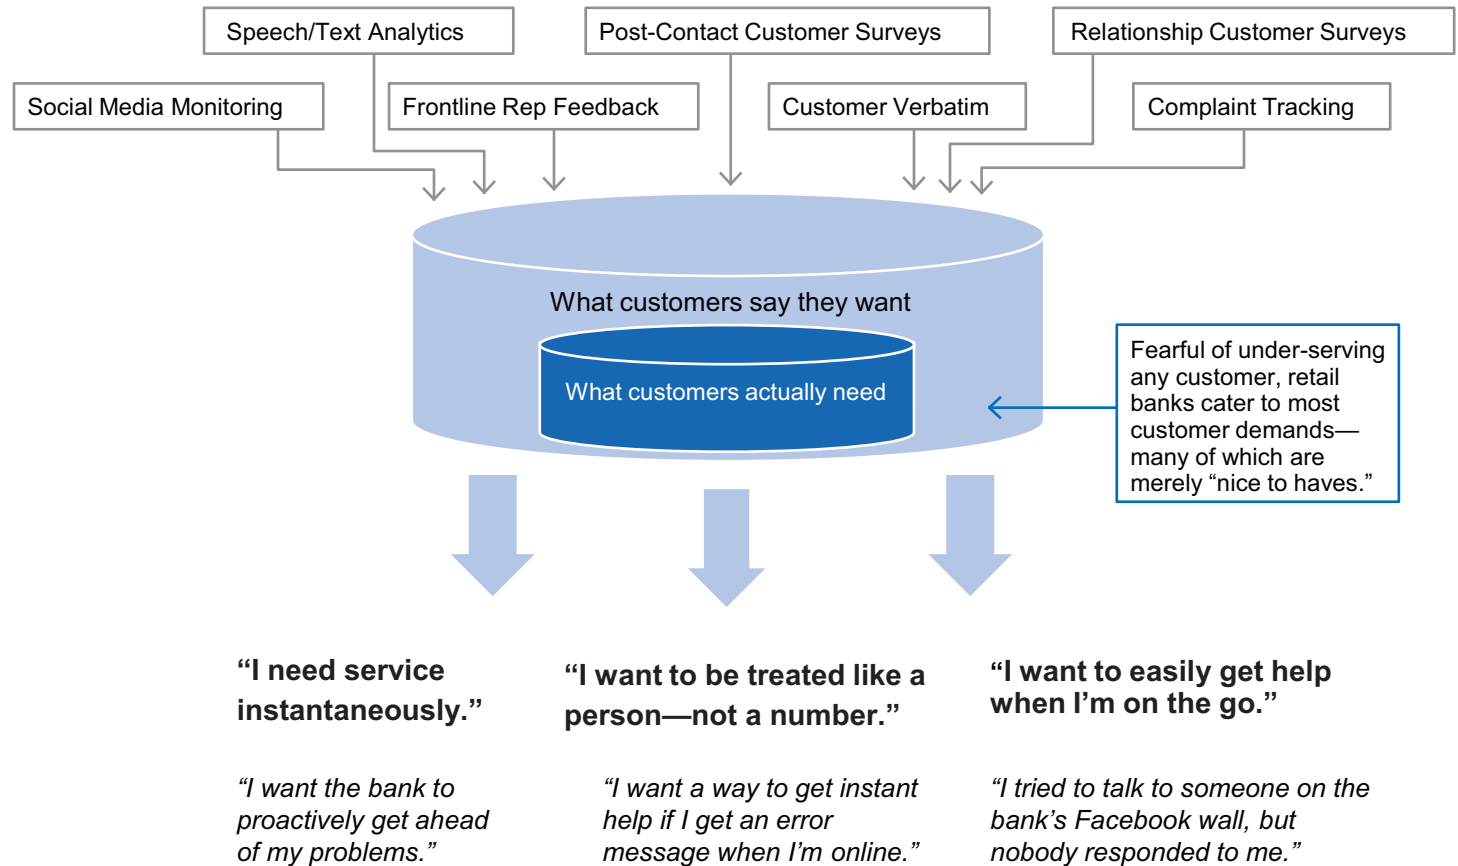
Speech/Text Analytics

Post-Contact Customer Surveys

Relationship Customer Surveys

Social Media Monitoring

Frontline Rep Feedback

Customer Verbatim

Complaint Tracking

What customers say they want

What customers actually need

Fearful of under-serving any customer, retail banks cater to most customer demands—many of which are merely “nice to haves.”

“I need service instantaneously.”

“I want the bank to proactively get ahead of my problems.”

“I want to be treated like a person—not a number.”

“I want a way to get instant help if I get an error message when I’m online.”

“I want to easily get help when I’m on the go.”

“I tried to talk to someone on the bank’s Facebook wall, but nobody responded to me.”